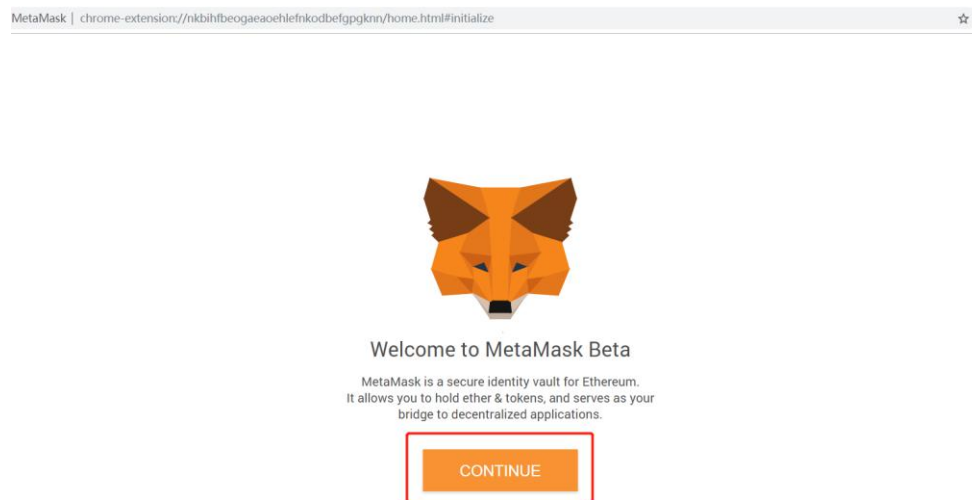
MetaMask | chrome-extension://nkbihfbeogaeaoehlefnkodbefgpgknn/home.html#initialize

Welcome to MetaMask Beta

MetaMask is a secure identity vault for Ethereum. It allows you to hold ether & tokens, and serves as your bridge to decentralized applications.

CONTINUE